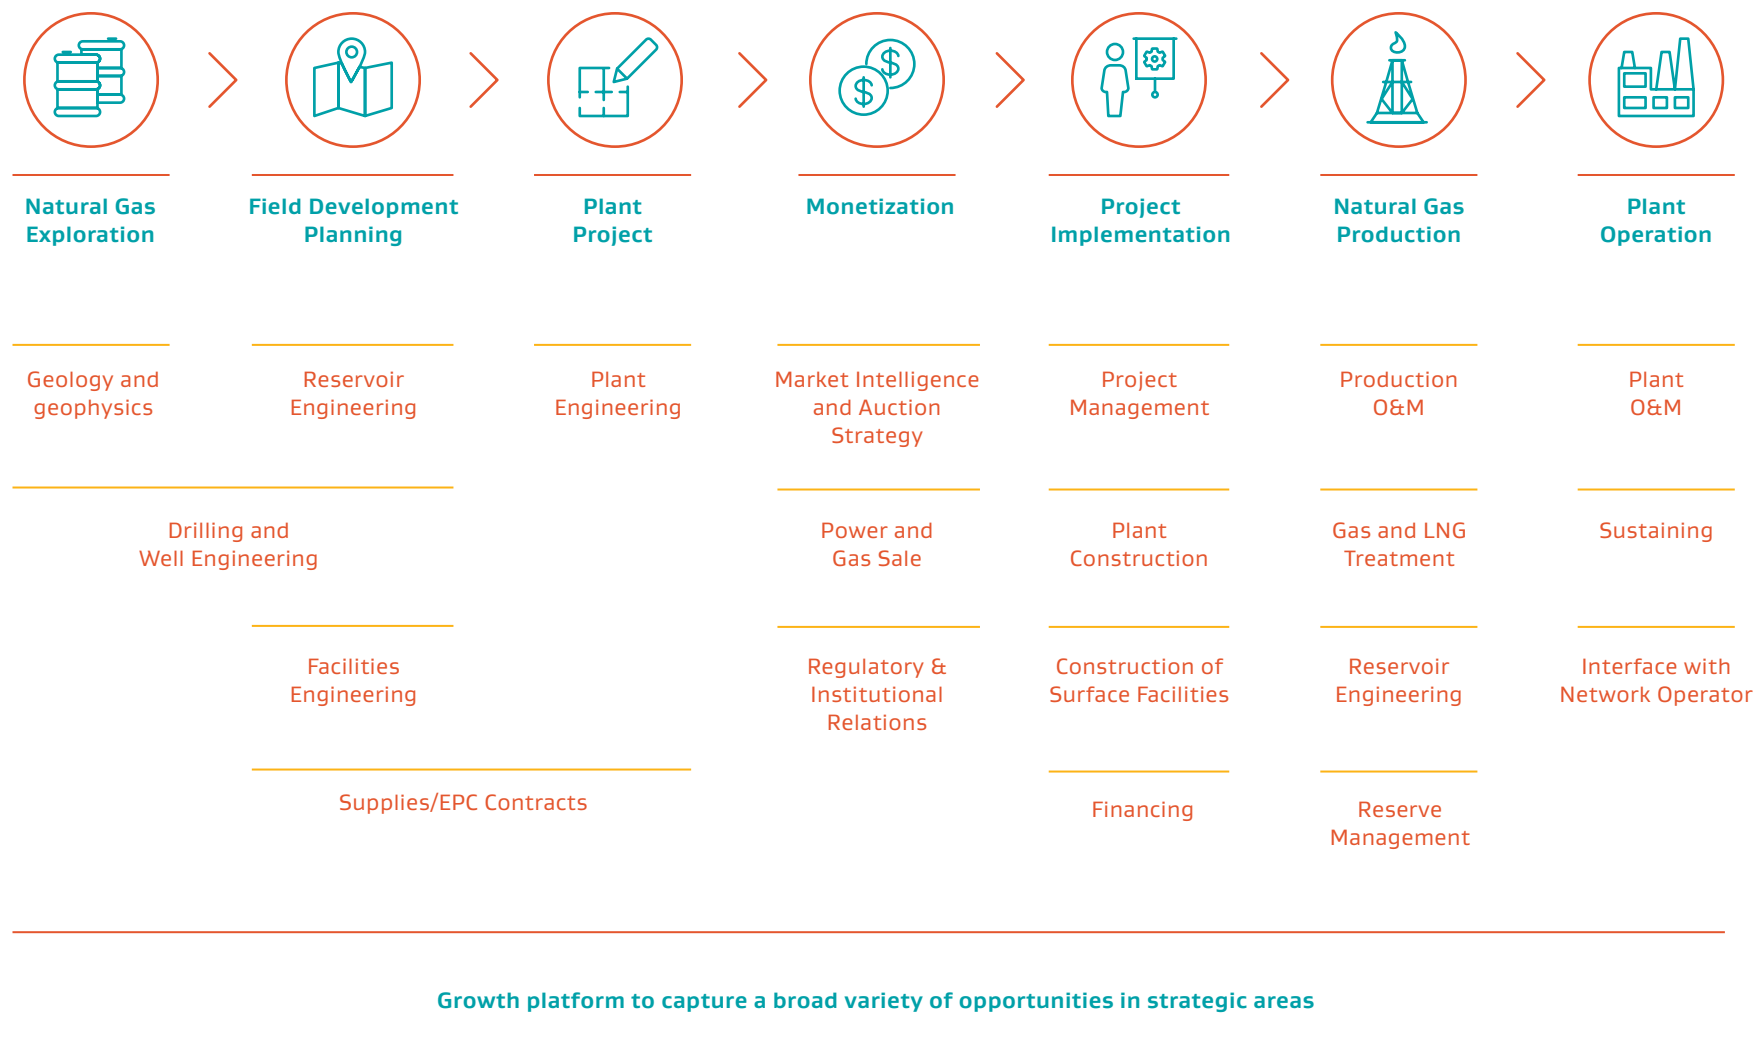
Natural Gas Exploration

Field Development Planning

Plant Project

Monetization

Project Implementation

Natural Gas Production

Plant Operation

Geology and geophysics

Reservoir Engineering

Plant Engineering

Market Intelligence and Auction Strategy

Project Management

Production O&M

Plant O&M

Drilling and Well Engineering

Power and Gas Sale

Plant Construction

Gas and LNG Treatment

Sustaining

Facilities Engineering

Regulatory & Institutional Relations

Construction of Surface Facilities

Reservoir Engineering

Interface with Network Operator

Supplies/EPC Contracts

Financing

Reserve Management

Growth platform to capture a broad variety of opportunities in strategic areas